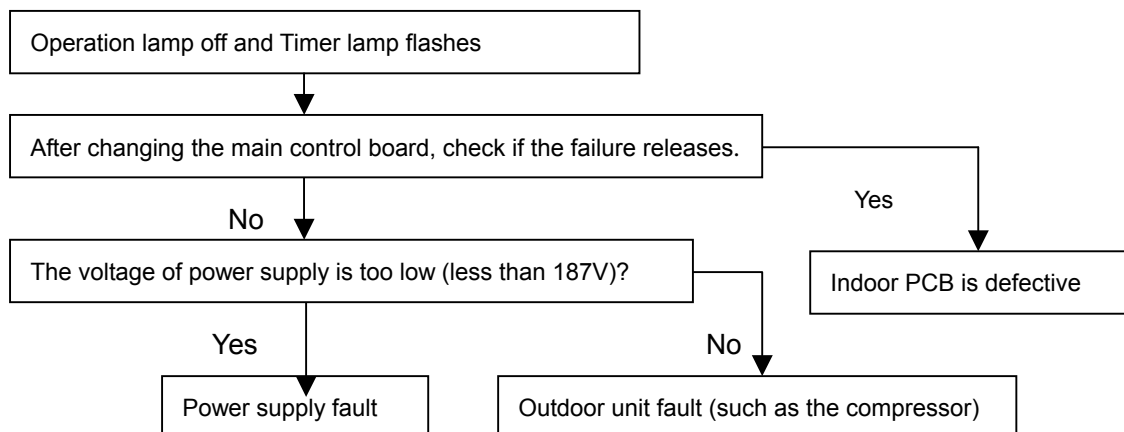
Operation lamp off and Timer lamp flashes

After changing the main control board, check if the failure releases.

Yes

Indoor PCB is defective

No

The voltage of power supply is too low (less than 187V)?

Yes

Power supply fault

No

Outdoor unit fault (such as the compressor)